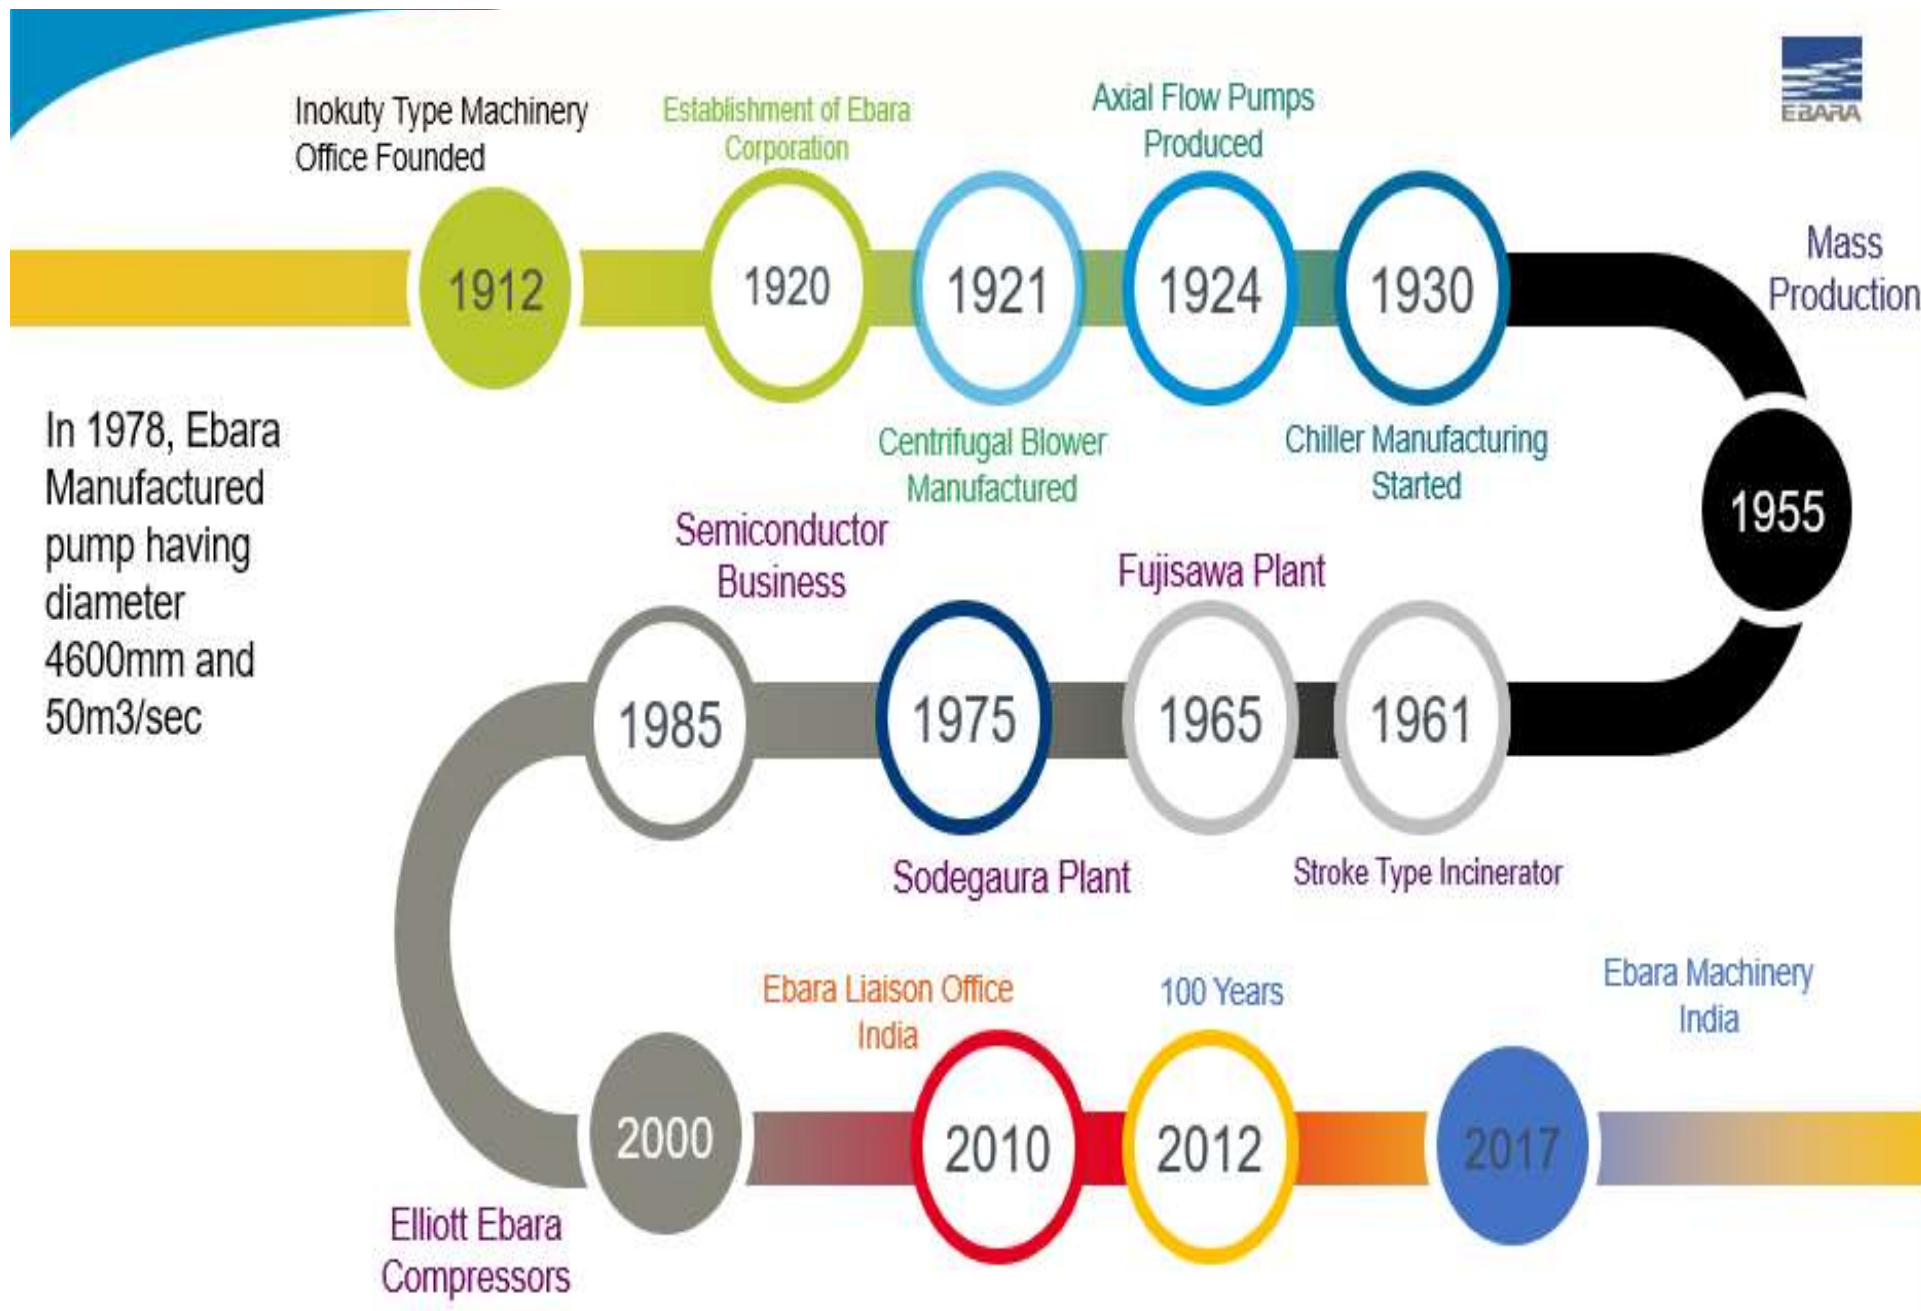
EBARA

Inokuty Type Machinery Office Founded

1912

Establishment of Ebara Corporation

1920

1921

Centrifugal Blower Manufactured

Axial Flow Pumps Produced

1924

1930

Chiller Manufacturing Started

Mass Production

1955

In 1978, Ebara Manufactured pump having diameter 4600mm and 50m3/sec

Semiconductor Business

1985

1975

Sodegaura Plant

Fujisawa Plant

1965

1961

Stroke Type Incinerator

2000

Elliott Ebara Compressors

Ebara Liaison Office India

2010

100 Years

2012

2017

Ebara Machinery India